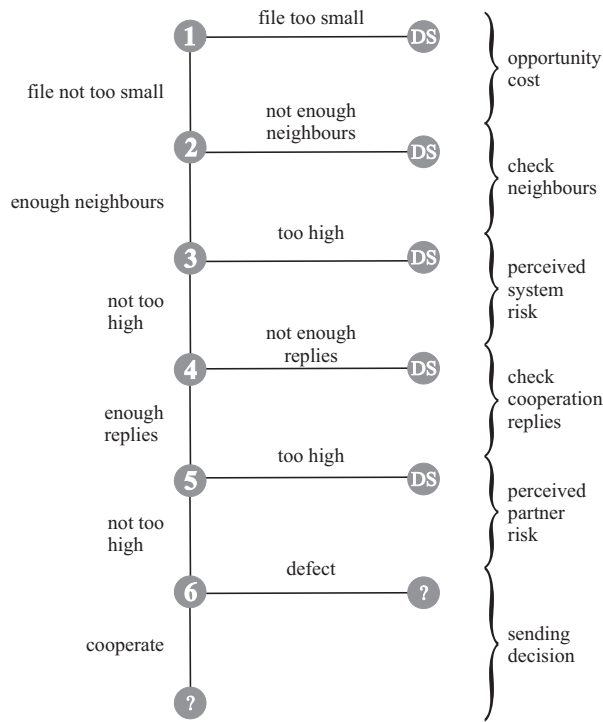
1
file too small
DS
opportunity cost

file not too small

2
not enough neighbours
DS
check neighbours

enough neighbours

3
too high
DS
perceived system risk

not too high

4
not enough replies
DS
check cooperation replies

enough replies

5
too high
DS
perceived partner risk

not too high

6
defect
?
sending decision

cooperate

?